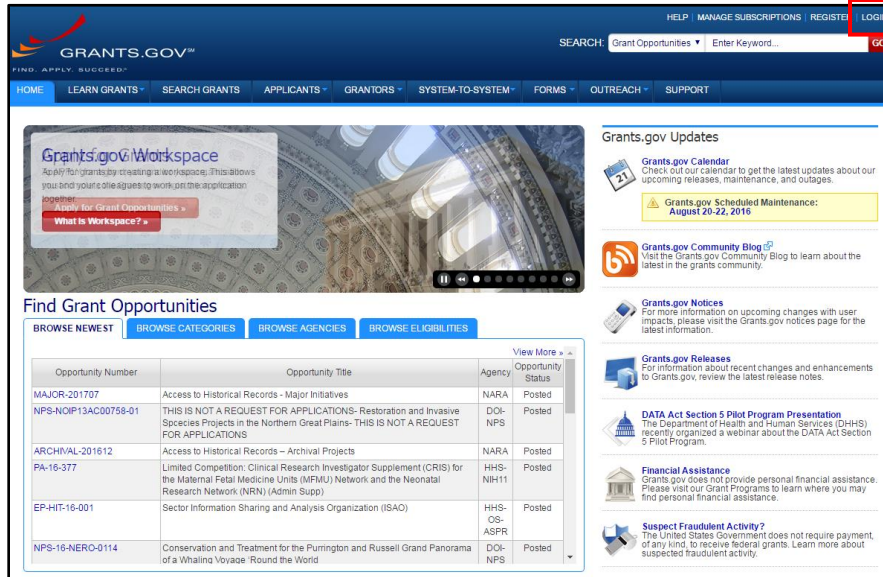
HELP | MANAGE SUBSCRIPTIONS | REGISTER | LOGI

GRANTS.GOV℠
FIND. APPLY. SUCCEED.™

SEARCH: Grant Opportunities ▾ Enter Keyword... GO

HOME | LEARN GRANTS ▾ | SEARCH GRANTS | APPLICANTS ▾ | GRANTORS ▾ | SYSTEM-TO-SYSTEM ▾ | FORMS ▾ | OUTREACH ▾ | SUPPORT

Grants.gov Workspace
Apply for grants by creating a workspace. This allows you and your colleagues to work on the application together.
Apply for Grant Opportunities »
What is Workspace? »

Find Grant Opportunities

BROWSE NEWEST | BROWSE CATEGORIES | BROWSE AGENCIES | BROWSE ELIGIBILITIES

View More »

| Opportunity Number | Opportunity Title | Agency | Opportunity Status |
|---|---|---|---|
| MAJOR-201707 | Access to Historical Records - Major Initiatives | NARA | Posted |
| NPS-NOIP13AC00758-01 | THIS IS NOT A REQUEST FOR APPLICATIONS- Restoration and Invasive Specceies Projects in the Northern Great Plains- THIS IS NOT A REQUEST FOR APPLICATIONS | DOI-NPS | Posted |
| ARCHIVAL-201612 | Access to Historical Records – Archival Projects | NARA | Posted |
| PA-16-377 | Limited Competition: Clinical Research Investigator Supplement (CRIS) for the Maternal Fetal Medicine Units (MFMU) Network and the Neonatal Research Network (NRN) (Admin Supp) | HHS-NIH11 | Posted |
| EP-HIT-16-001 | Sector Information Sharing and Analysis Organization (ISAO) | HHS-OS-ASPR | Posted |
| NPS-16-NERO-0114 | Conservation and Treatment for the Purrington and Russell Grand Panorama of a Whaling Voyage 'Round the World | DOI-NPS | Posted |

Grants.gov Updates

Grants.gov Calendar
Check out our calendar to get the latest updates about our upcoming releases, maintenance, and outages.

Grants.gov Scheduled Maintenance: August 20-22, 2016

Grants.gov Community Blog
Visit the Grants.gov Community Blog to learn about the latest in the grants community.

Grants.gov Notices
For more information on upcoming changes with user impacts, please visit the Grants.gov notices page for the latest information.

Grants.gov Releases
For information about recent changes and enhancements to Grants.gov, review the latest release notes.

DATA Act Section 5 Pilot Program Presentation
The Department of Health and Human Services (DHHS) recently organized a webinar about the DATA Act Section 5 Pilot Program.

Financial Assistance
Grants.gov does not provide personal financial assistance. Please visit our Grant Programs to learn where you may find personal financial assistance.

Suspect Fraudulent Activity?
The United States Government does not require payment, of any kind, to receive federal grants. Learn more about suspected fraudulent activity.